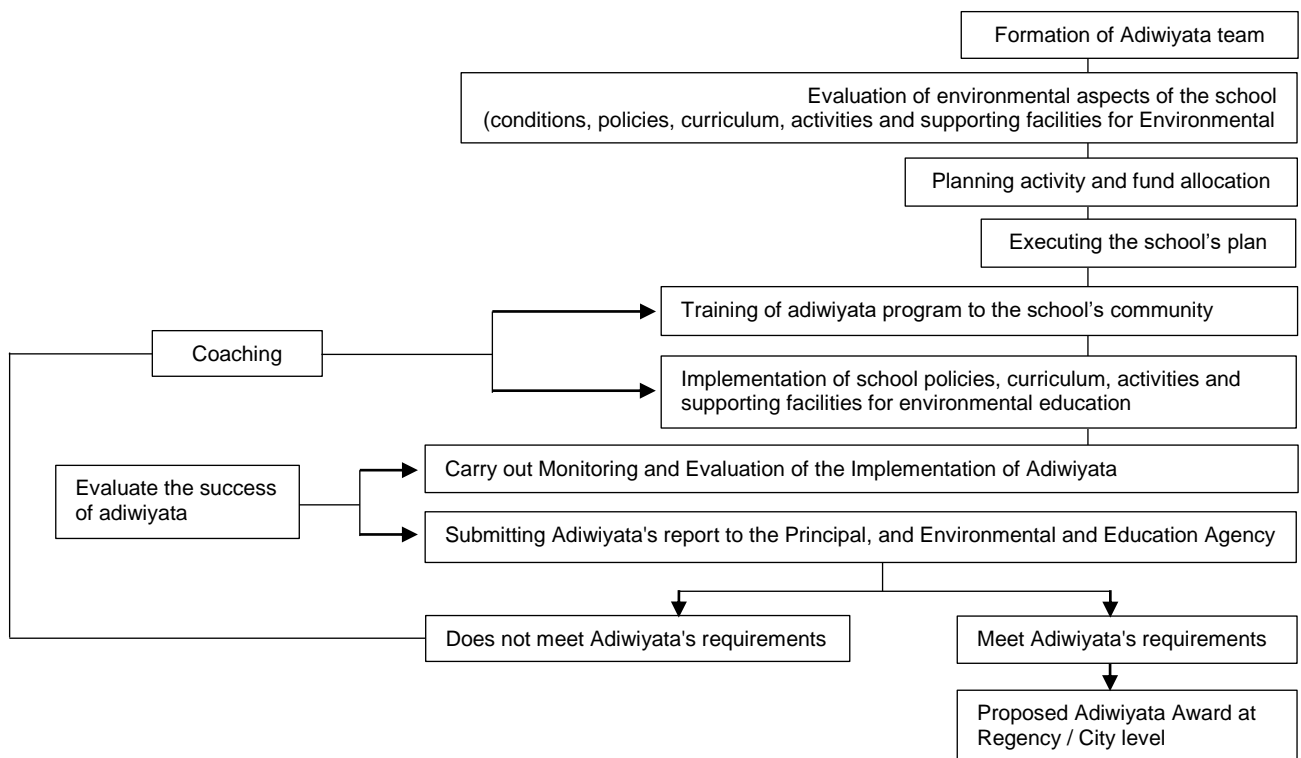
Formation of Adiwiyata team

Evaluation of environmental aspects of the school (conditions, policies, curriculum, activities and supporting facilities for Environmental

Planning activity and fund allocation

Executing the school’s plan

Coaching

Training of adiwiyata program to the school’s community

Implementation of school policies, curriculum, activities and supporting facilities for environmental education

Evaluate the success of adiwiyata

Carry out Monitoring and Evaluation of the Implementation of Adiwiyata

Submitting Adiwiyata's report to the Principal, and Environmental and Education Agency

Does not meet Adiwiyata's requirements

Meet Adiwiyata's requirements

Proposed Adiwiyata Award at Regency / City level